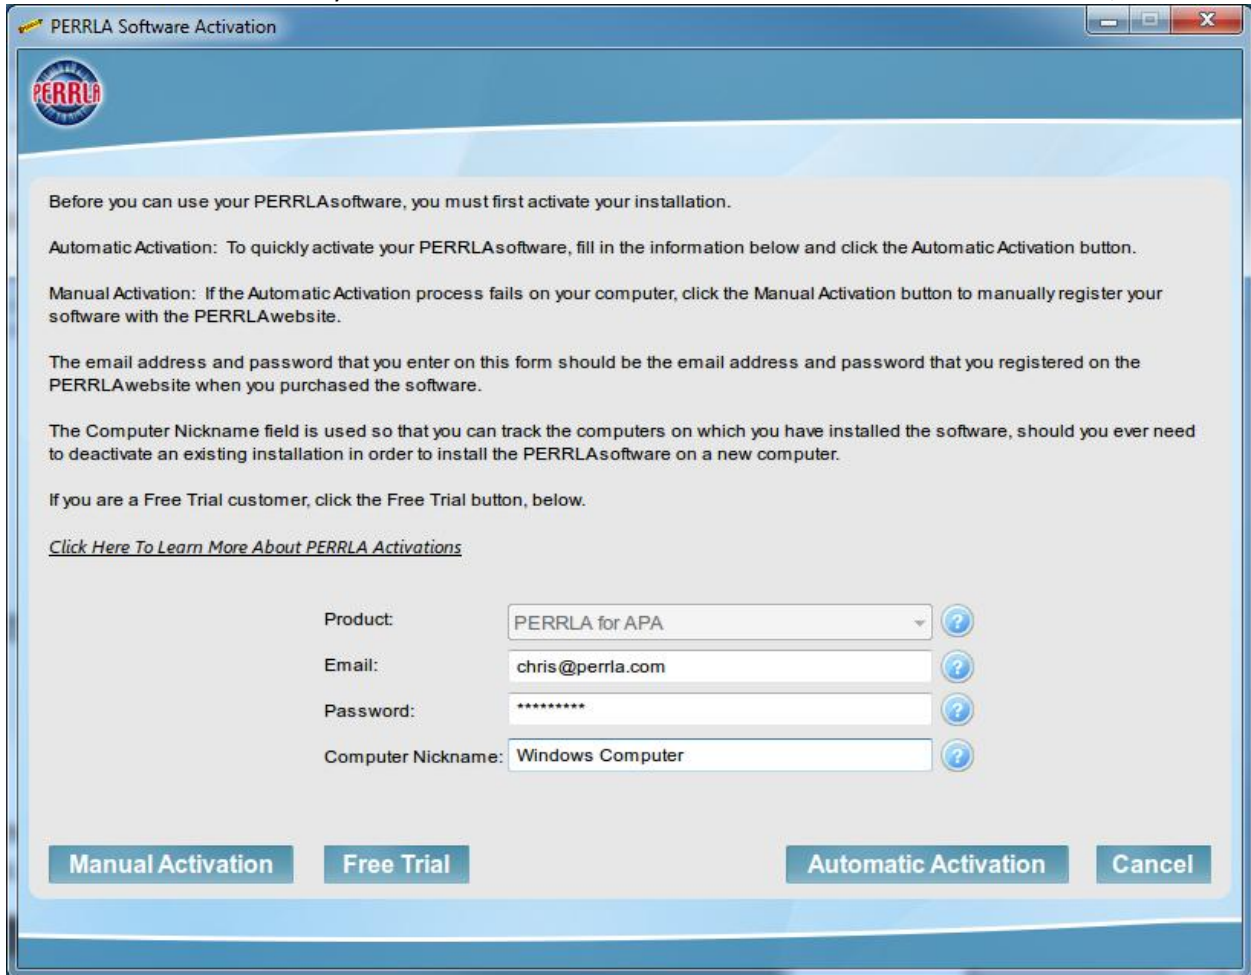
PERRLA Software Activation

PERRLA

Before you can use your PERRLAsoftware, you must first activate your installation.

Automatic Activation: To quickly activate your PERRLAsoftware, fill in the information below and click the Automatic Activation button.

Manual Activation: If the Automatic Activation process fails on your computer, click the Manual Activation button to manually register your software with the PERRLAwebsite.

The email address and password that you enter on this form should be the email address and password that you registered on the PERRLAwebsite when you purchased the software.

The Computer Nickname field is used so that you can track the computers on which you have installed the software, should you ever need to deactivate an existing installation in order to install the PERRLAsoftware on a new computer.

If you are a Free Trial customer, click the Free Trial button, below.

Click Here To Learn More About PERRLA Activations

Product: PERRLA for APA
Email: chris@perrla.com
Password: *********
Computer Nickname: Windows Computer

Manual Activation
Free Trial
Automatic Activation
Cancel